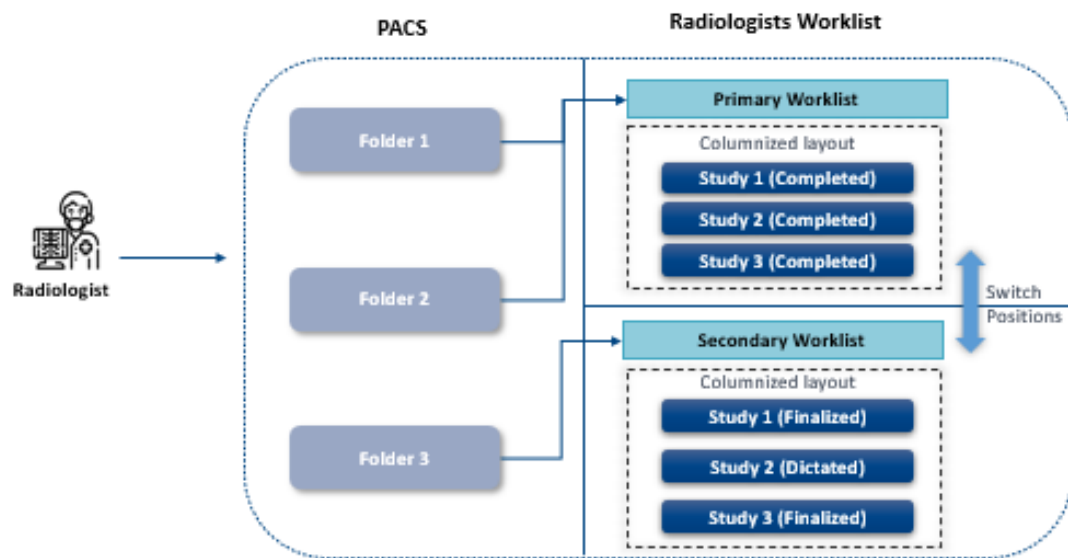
PACS

Radiologists Worklist

Radiologist

Folder 1

Folder 2

Folder 3

Primary Worklist

Columnized layout

Study 1 (Completed)

Study 2 (Completed)

Study 3 (Completed)

Switch Positions

Secondary Worklist

Columnized layout

Study 1 (Finalized)

Study 2 (Dictated)

Study 3 (Finalized)